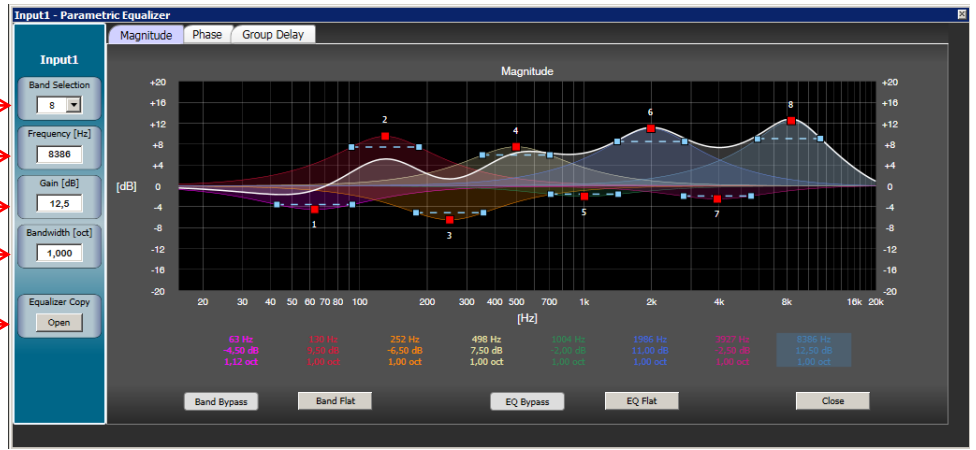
Input1 - Parametric Equalizer

Input1

Band Selection
8

Frequency [Hz]
8386

Gain [dB]
12,5

Bandwidth [oct]
1,000

Equalizer Copy
Open

Magnitude | Phase | Group Delay

Magnitude

+20
+16
+12
+8
+4
0
-4
-8
-12
-16
-20

[dB]

1 2 3 4 5 6 7 8

20 30 40 50 60 70 80 100 200 300 400 500 700 1k 2k 4k 8k 16k 20k

[Hz]

| 63 Hz | 130 Hz | 252 Hz | 498 Hz | 1004 Hz | 1986 Hz | 3977 Hz | 8386 Hz |
|---|---|---|---|---|---|---|---|
| -4,50 dB | 9,50 dB | -6,50 dB | 7,50 dB | -2,00 dB | 11,00 dB | -2,50 dB | 12,50 dB |
| 1,12 oct | 1,00 oct | 1,00 oct | 1,00 oct | 1,00 oct | 1,00 oct | 1,00 oct | 1,00 oct |

Band Bypass
Band Flat
EQ Bypass
EQ Flat
Close